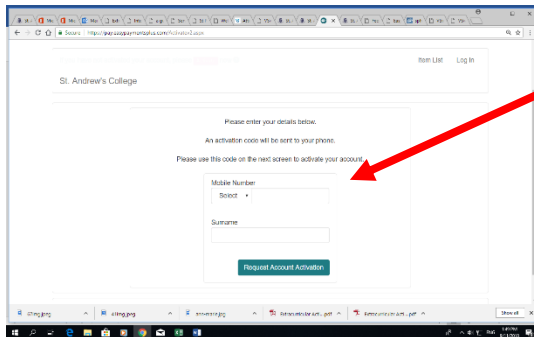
Secure | https://payeasypay.numeroplus.com/Activate2.aspx

Item List Log In

St. Andrew's College

Please enter your details below.

An activation code will be sent to your phone.

Please use this code on the next screen to activate your account.

Mobile Number

Select

Surname

Request Account Activation

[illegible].jpeg

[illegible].jpeg

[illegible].jpeg

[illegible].pdf

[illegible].pdf

Show all